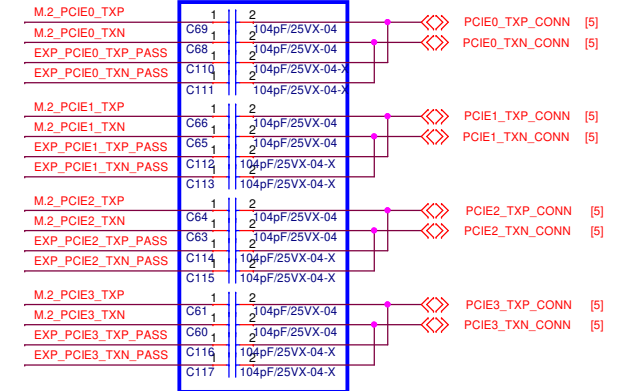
M.2_PCIE0_TXP
M.2_PCIE0_TXN
EXP_PCIE0_TXP_PASS
EXP_PCIE0_TXN_PASS

1 2
C69 1 2 104pF/25VX-04
C68 1 2 104pF/25VX-04
C110 1 2 104pF/25VX-04-X
C111 104pF/25VX-04-X

PCIE0_TXP_CONN [5]
PCIE0_TXN_CONN [5]

M.2_PCIE1_TXP
M.2_PCIE1_TXN
EXP_PCIE1_TXP_PASS
EXP_PCIE1_TXN_PASS

1 2
C66 1 2 104pF/25VX-04
C65 1 2 104pF/25VX-04
C112 1 2 104pF/25VX-04-X
C113 104pF/25VX-04-X

PCIE1_TXP_CONN [5]
PCIE1_TXN_CONN [5]

M.2_PCIE2_TXP
M.2_PCIE2_TXN
EXP_PCIE2_TXP_PASS
EXP_PCIE2_TXN_PASS

1 2
C64 1 2 104pF/25VX-04
C63 1 2 104pF/25VX-04
C114 1 2 104pF/25VX-04-X
C115 104pF/25VX-04-X

PCIE2_TXP_CONN [5]
PCIE2_TXN_CONN [5]

M.2_PCIE3_TXP
M.2_PCIE3_TXN
EXP_PCIE3_TXP_PASS
EXP_PCIE3_TXN_PASS

1 2
C61 1 2 104pF/25VX-04
C60 1 2 104pF/25VX-04
C116 1 2 104pF/25VX-04-X
C117 104pF/25VX-04-X

PCIE3_TXP_CONN [5]
PCIE3_TXN_CONN [5]